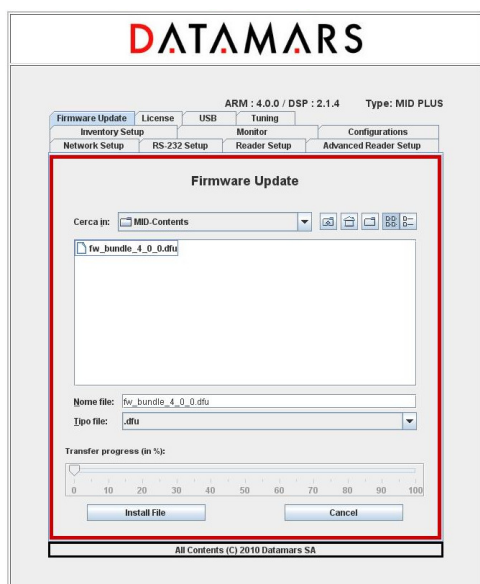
DATAMARS

ARM : 4.0.0 / DSP : 2.1.4 Type: MID PLUS

Firmware Update | License | USB | Tuning
Inventory Setup | Monitor | Configurations
Network Setup | RS-232 Setup | Reader Setup | Advanced Reader Setup

Firmware Update

Cerca in: MID-Contents

fw_bundle_4_0_0.dfu

Nome file: fw_bundle_4_0_0.dfu
Tipo file: .dfu

Transfer progress (in %):

0 10 20 30 40 50 60 70 80 90 100

Install File
Cancel

All Contents (C) 2010 Datamars SA